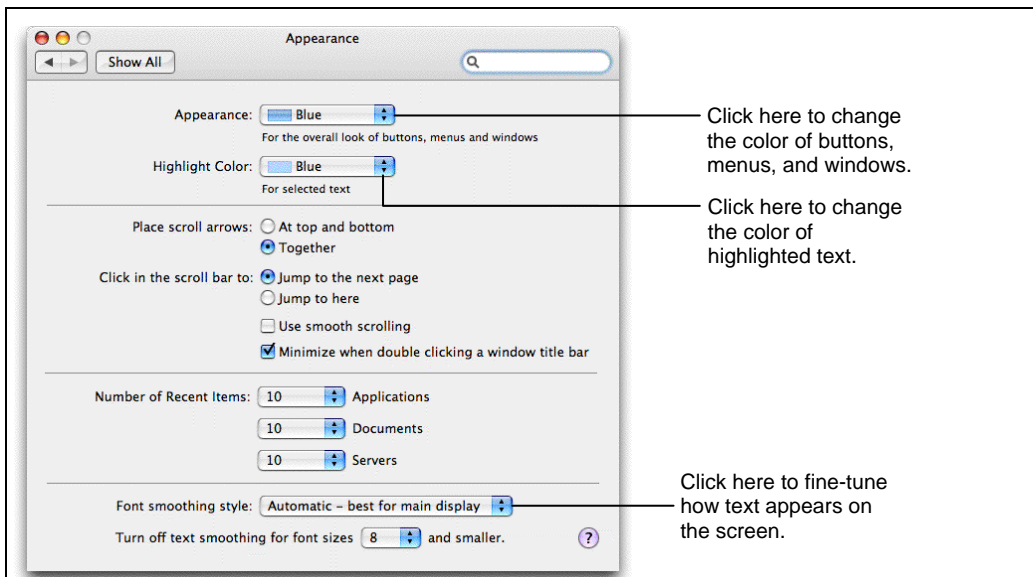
Appearance

Show All

Appearance: Blue

For the overall look of buttons, menus and windows

Highlight Color: Blue

For selected text

Place scroll arrows: At top and bottom

Together

Click in the scroll bar to: Jump to the next page

Jump to here

Use smooth scrolling

Minimize when double clicking a window title bar

Number of Recent Items: 10 Applications

10 Documents

10 Servers

Font smoothing style: Automatic – best for main display

Turn off text smoothing for font sizes 8 and smaller.

?

Click here to change the color of buttons, menus, and windows.

Click here to change the color of highlighted text.

Click here to fine-tune how text appears on the screen.